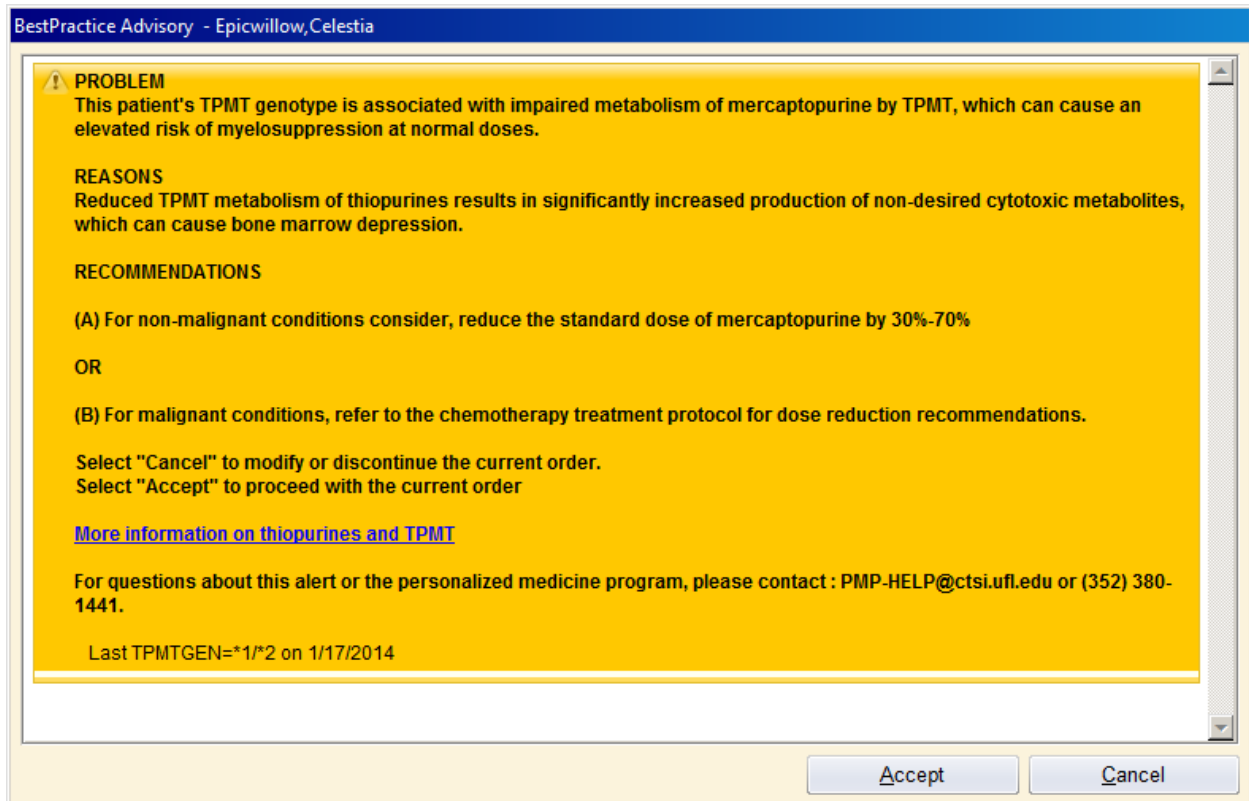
BestPractice Advisory - Epicwillow,Celestia

PROBLEM
This patient's TPMT genotype is associated with impaired metabolism of mercaptopurine by TPMT, which can cause an elevated risk of myelosuppression at normal doses.

REASONS
Reduced TPMT metabolism of thiopurines results in significantly increased production of non-desired cytotoxic metabolites, which can cause bone marrow depression.

RECOMMENDATIONS

(A) For non-malignant conditions consider, reduce the standard dose of mercaptopurine by 30%-70%

OR

(B) For malignant conditions, refer to the chemotherapy treatment protocol for dose reduction recommendations.

Select "Cancel" to modify or discontinue the current order.
Select "Accept" to proceed with the current order

More information on thiopurines and TPMT

For questions about this alert or the personalized medicine program, please contact : PMP-HELP@ctsi.ufl.edu or (352) 380-1441.

Last TPMTGEN=*1/*2 on 1/17/2014

Accept

Cancel